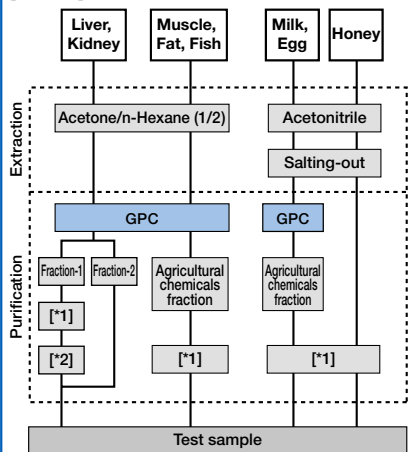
Liver, Kidney

Muscle, Fat, Fish

Milk, Egg

Honey

Extraction

Acetone/n-Hexane (1/2)

Acetonitrile

Salting-out

Purification

GPC

GPC

Fraction-1

Fraction-2

Agricultural chemicals fraction

Agricultural chemicals fraction

[*1]

[*2]

[*1]

[*1]

Test sample